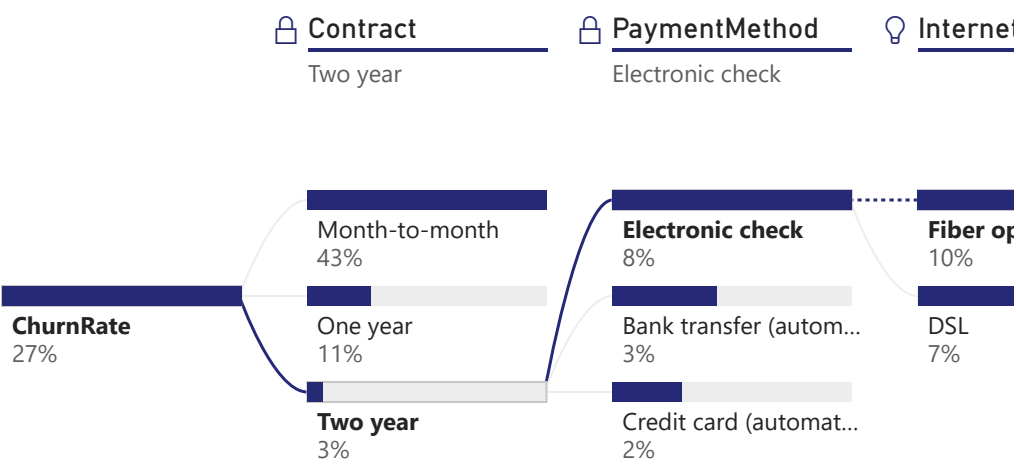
Contract
Two year

PaymentMethod
Electronic check

Internet

ChurnRate
27%

Month-to-month
43%

One year
11%

Two year
3%

Electronic check
8%

Bank transfer (autom...
3%

Credit card (automat...
2%

Fiber op
10%

DSL
7%